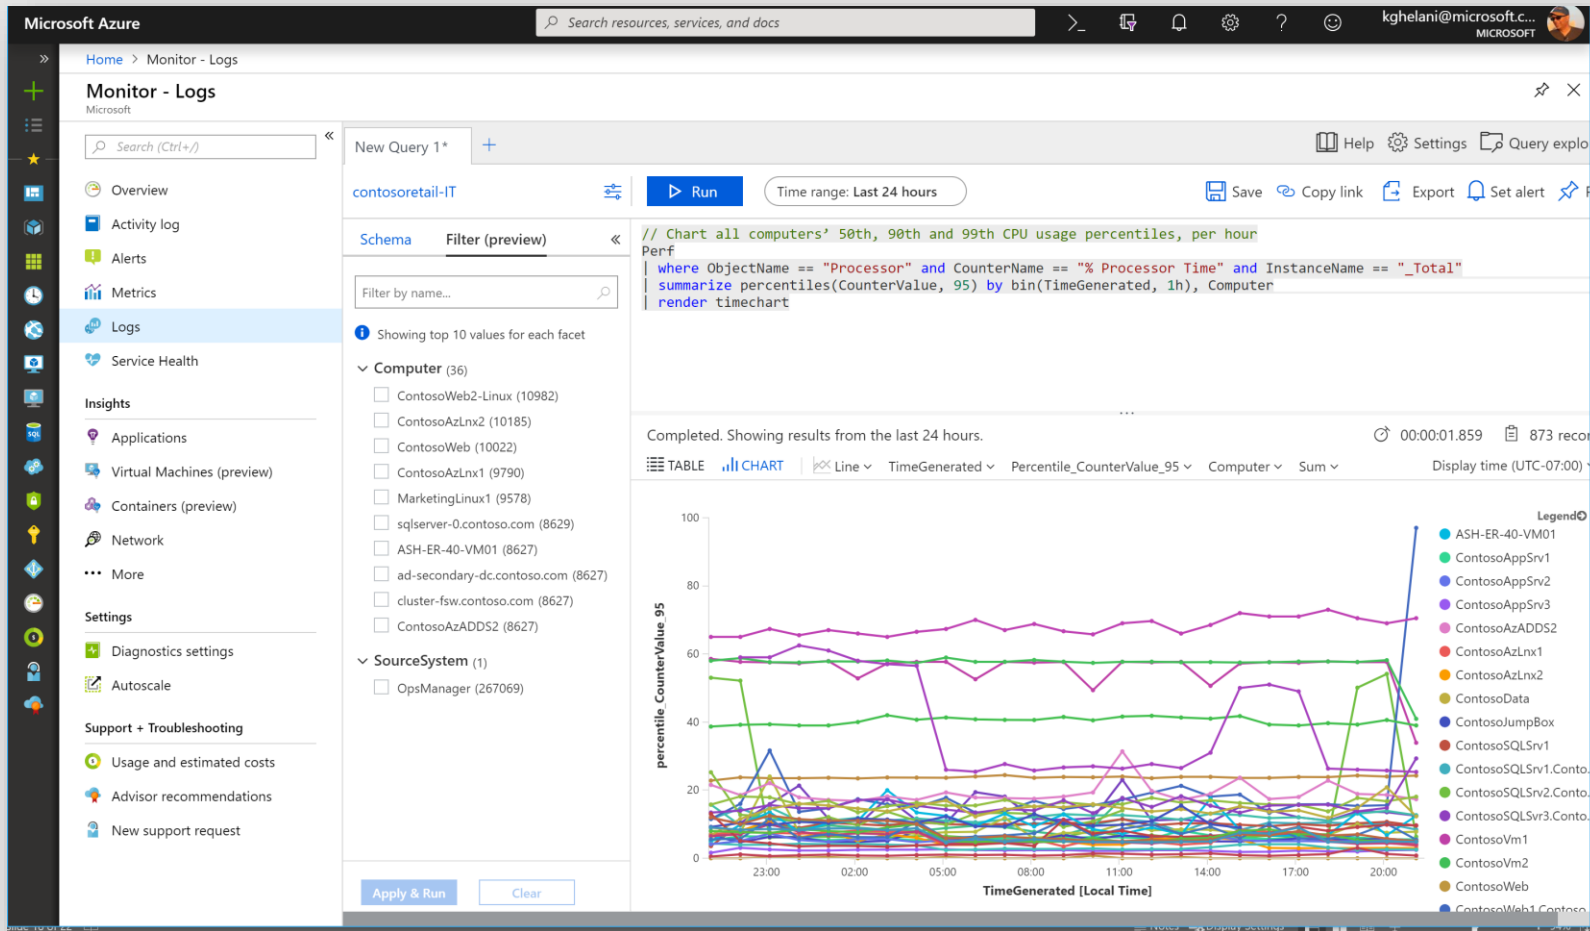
Microsoft Azure

Search resources, services, and docs

kghelani@microsoft.c...
MICROSOFT

Home > Monitor - Logs

Monitor - Logs
Microsoft

Search (Ctrl+/)

Overview
Activity log
Alerts
Metrics
Logs
Service Health

Insights
Applications
Virtual Machines (preview)
Containers (preview)
Network
More

Settings
Diagnostics settings
Autoscale

Support + Troubleshooting
Usage and estimated costs
Advisor recommendations
New support request

New Query 1*

Help Settings Query explo

contosoretail-IT

Run

Time range: Last 24 hours

Save Copy link Export Set alert

Schema Filter (preview)

Filter by name...

Showing top 10 values for each facet

Computer (36)
ContosoWeb2-Linux (10982)
ContosoAzLnx2 (10185)
ContosoWeb (10022)
ContosoAzLnx1 (9790)
MarketingLinux1 (9578)
sqlserver-0.contoso.com (8629)
ASH-ER-40-VM01 (8627)
ad-secondary-dc.contoso.com (8627)
cluster-fsw.contoso.com (8627)
ContosoAzADDS2 (8627)

SourceSystem (1)
OpsManager (267069)

Apply & Run Clear

// Chart all computers' 50th, 90th and 99th CPU usage percentiles, per hour
Perf
| where ObjectName == "Processor" and CounterName == "% Processor Time" and InstanceName == "_Total"
| summarize percentiles(CounterValue, 95) by bin(TimeGenerated, 1h), Computer
| render timechart

Completed. Showing results from the last 24 hours.

00:00:01.859 873 reco

TABLE CHART Line TimeGenerated Percentile_CounterValue_95 Computer Sum Display time (UTC-07:00)

100
80
60
40
20
0

percentile_CounterValue_95

23:00 02:00 05:00 08:00 11:00 14:00 17:00 20:00
TimeGenerated [Local Time]

Legend
ASH-ER-40-VM01
ContosoAppSrv1
ContosoAppSrv2
ContosoAppSrv3
ContosoAzADDS2
ContosoAzLnx1
ContosoAzLnx2
ContosoData
ContosoJumpBox
ContosoSQLSrv1
ContosoSQLSrv1.Conto
ContosoSQLSrv2.Conto
ContosoSQLSrv3.Conto
ContosoVm1
ContosoVm2
ContosoWeb
ContosoWeb1.Contoso